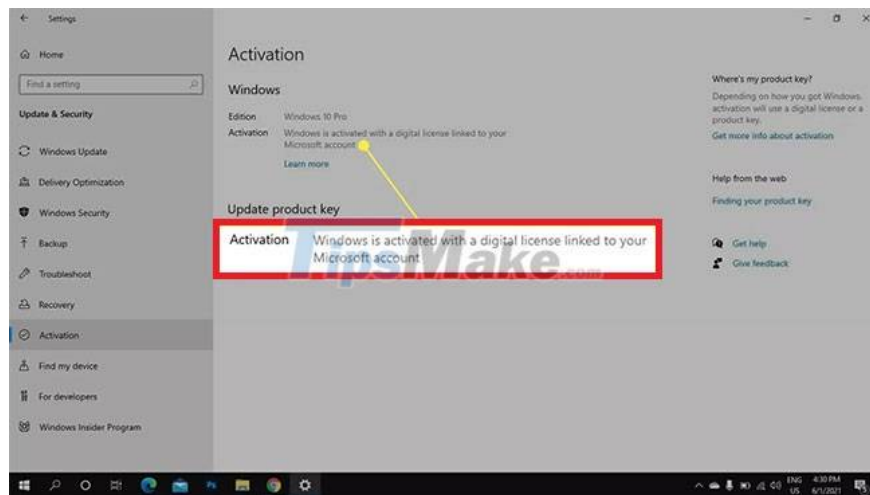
Settings

Home

Find a setting

Update & Security

Windows Update

Delivery Optimization

Windows Security

Backup

Troubleshoot

Recovery

Activation

Find my device

For developers

Windows Insider Program

Activation

Windows

Edition Windows 10 Pro

Activation Windows is activated with a digital license linked to your Microsoft account

Learn more

Update product key

Activation Windows is activated with a digital license linked to your Microsoft account

TipsMake.com

Where's my product key?

Depending on how you got Windows, activation will use a digital license or a product key.

Get more info about activation

Help from the web

Finding your product key

Get help

Give feedback

ENG US 4:30 PM 6/1/2021